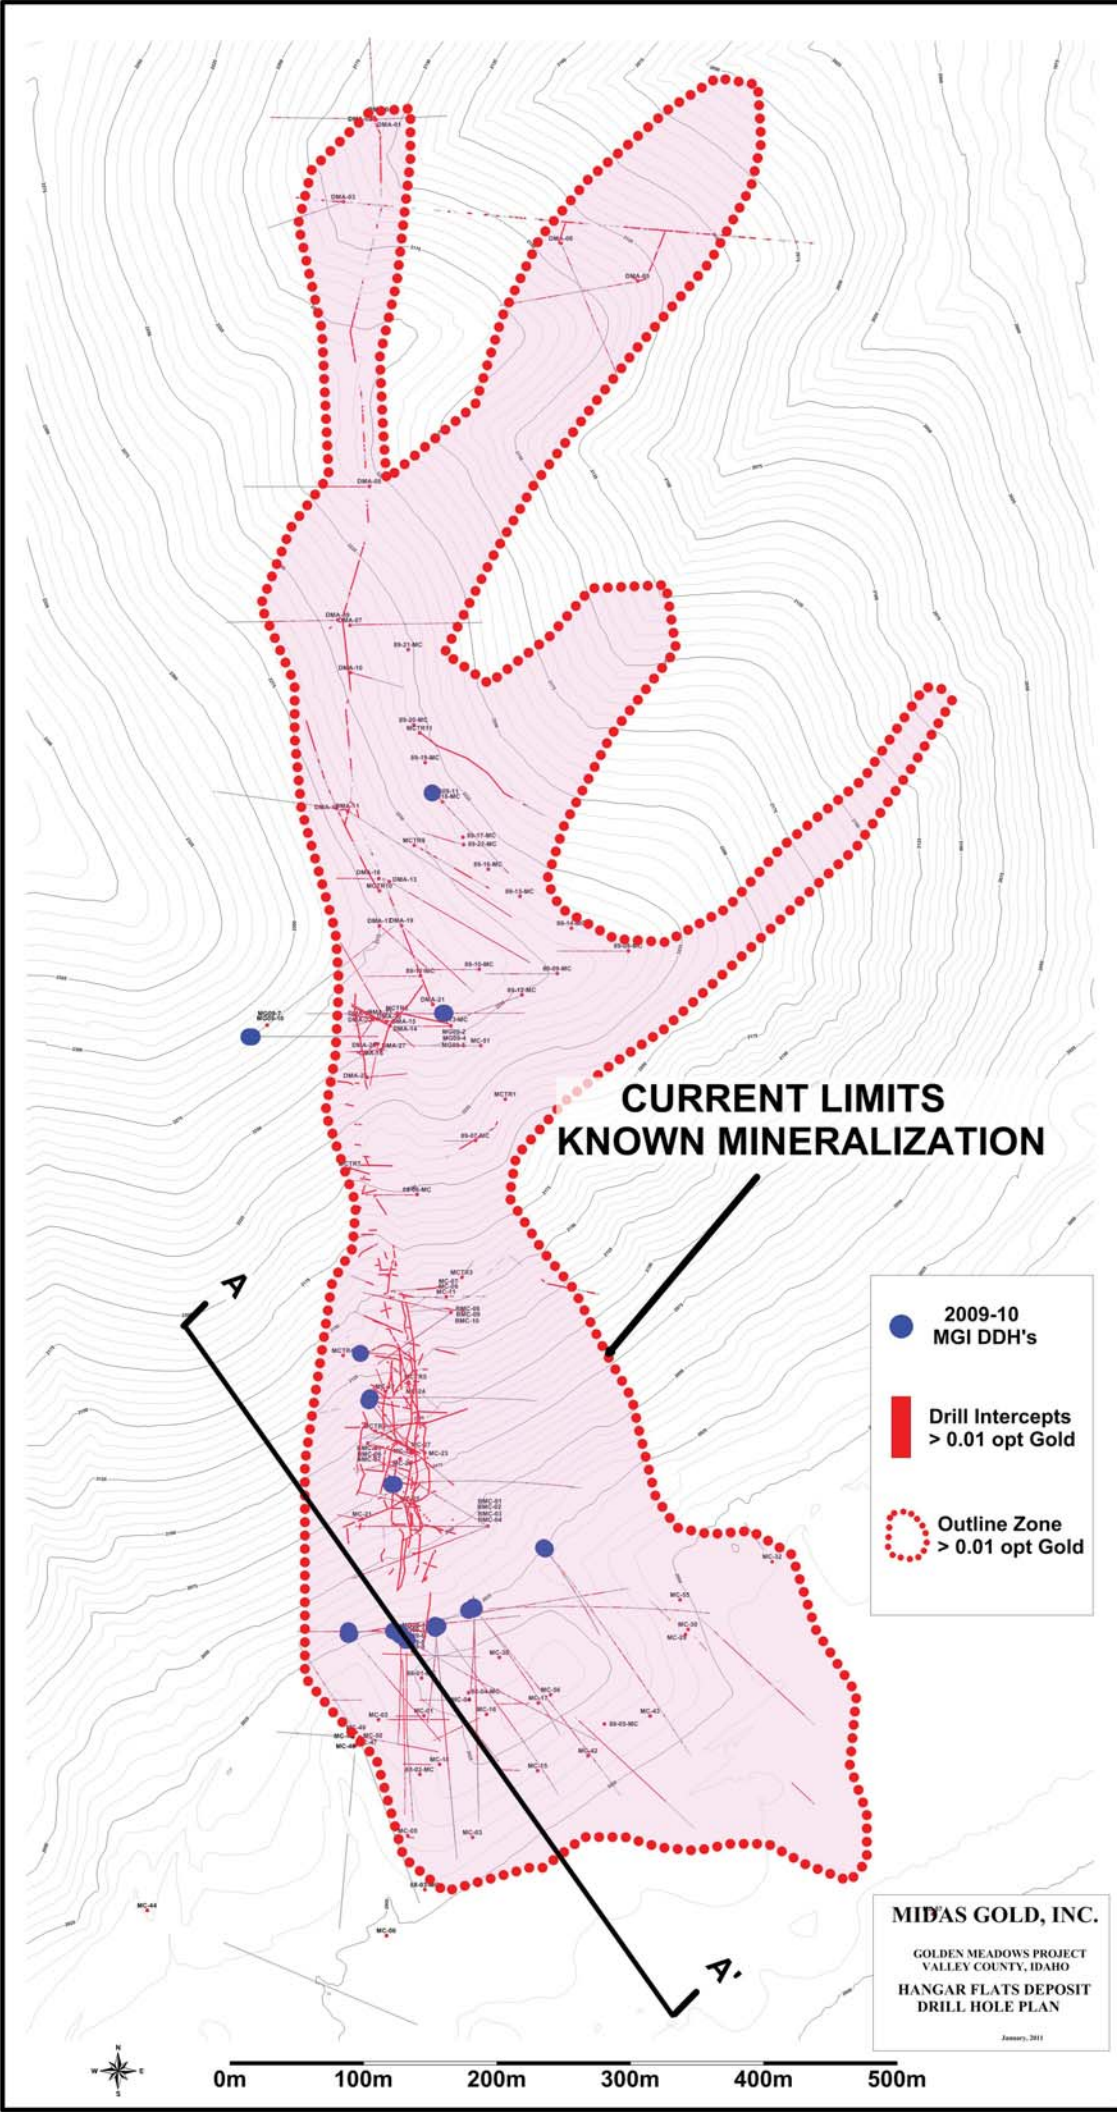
DMA-01
DMA-03
DMA-05
DMA-05
DMA-09
DMA-10
DMA-07
89-21-MC
DMA-10
89-20-MC
MCTR11
89-19-MC
89-11
18-MC
DMA-11
89-17-MC
89-22-MC
MCTR9
89-16-MC
DMA-16
DMA-13
MCTR10
89-13-MC
DMA-19
89-14-MC
89-09-MC
89-10-MC
89-05-MC
89-12-MC
DMA-21
MCTR8
MG09-7
MG09-10
DMA-15
DMA-14
DMA-27
MC-51
MCTR1
89-07-MC
MCTR7
89-08-MC
MCTR3
MC-07
MC-11
BMC-09
BMC-10
MCTR5
MCTR6
MC-23
BMC-01
BMC-02
BMC-03
BMC-04
MC-21
MC-32
MC-55
MC-30
MC-06
MC-17
MC-43
89-03-MC
MC-02
MC-41
MC-42
MC-25
MC-05
MC-03
MC-44
MC-56

CURRENT LIMITS
KNOWN MINERALIZATION

A

A'

2009-10
MGI DDH's

Drill Intercepts
> 0.01 opt Gold

Outline Zone
> 0.01 opt Gold

MIDAS GOLD, INC.

GOLDEN MEADOWS PROJECT
VALLEY COUNTY, IDAHO
HANGAR FLATS DEPOSIT
DRILL HOLE PLAN

January, 2011

N
W E
S

0m 100m 200m 300m 400m 500m